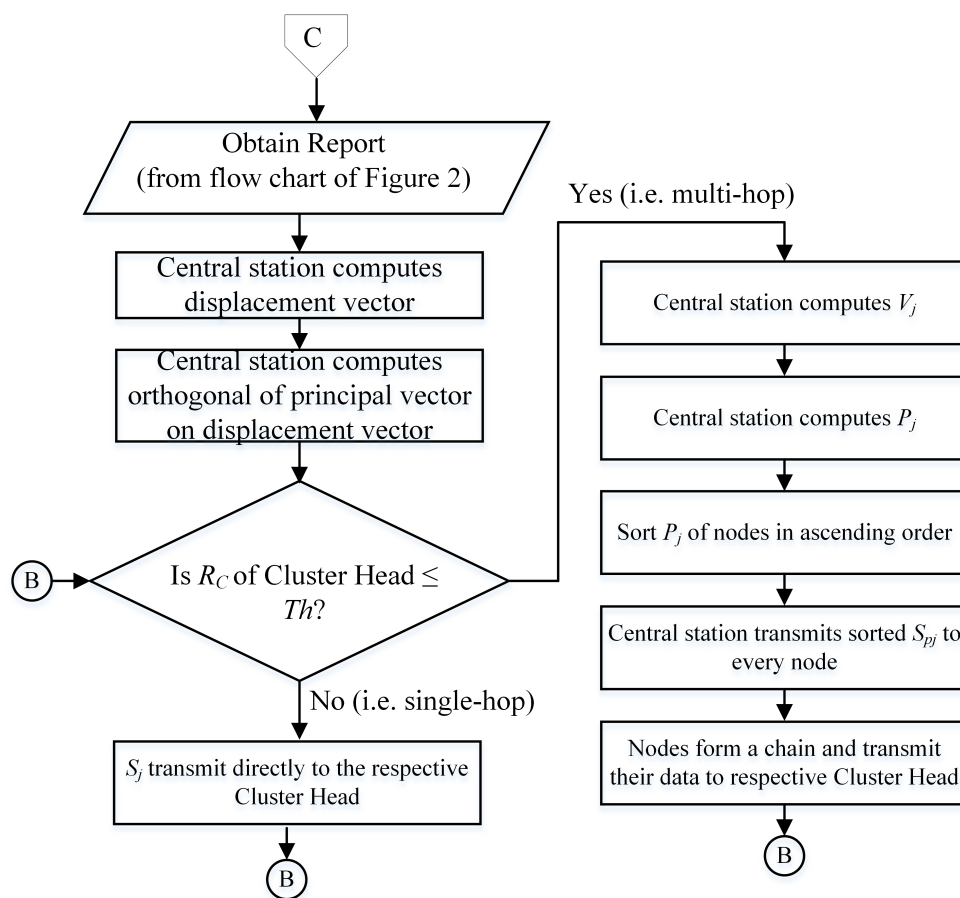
C

Obtain Report (from flow chart of Figure 2)

Central station computes displacement vector

Central station computes orthogonal of principal vector on displacement vector

B

Is $R_C$ of Cluster Head ≤ *Th*?

No (i.e. single-hop)

$S_j$ transmit directly to the respective Cluster Head

B

Yes (i.e. multi-hop)

Central station computes $V_j$

Central station computes $P_j$

Sort $P_j$ of nodes in ascending order

Central station transmits sorted $S_{pj}$ to every node

Nodes form a chain and transmit their data to respective Cluster Head

B